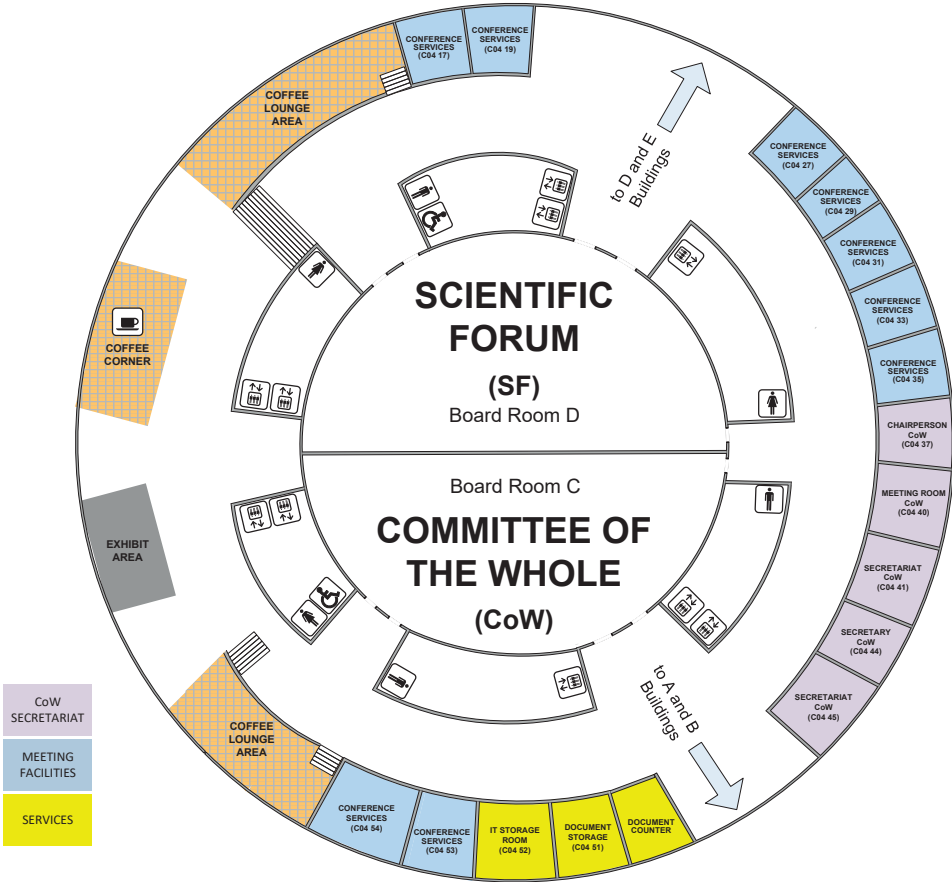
CONFERENCE SERVICES (C04 17)

CONFERENCE SERVICES (C04 19)

COFFEE LOUNGE AREA

to D and E Buildings

CONFERENCE SERVICES (C04 27)

CONFERENCE SERVICES (C04 29)

CONFERENCE SERVICES (C04 31)

CONFERENCE SERVICES (C04 33)

CONFERENCE SERVICES (C04 35)

COFFEE CORNER

SCIENTIFIC FORUM

(SF)

Board Room D

CHAIRPERSON CoW (C04 37)

Board Room C

COMMITTEE OF THE WHOLE

(CoW)

MEETING ROOM CoW (C04 40)

EXHIBIT AREA

SECRETARIAT CoW (C04 41)

SECRETARY CoW (C04 44)

to A and B Buildings

SECRETARIAT CoW (C04 45)

CoW SECRETARIAT

MEETING FACILITIES

SERVICES

COFFEE LOUNGE AREA

CONFERENCE SERVICES (C04 54)

CONFERENCE SERVICES (C04 53)

IT STORAGE ROOM (C04 52)

DOCUMENT STORAGE (C04 51)

DOCUMENT COUNTER